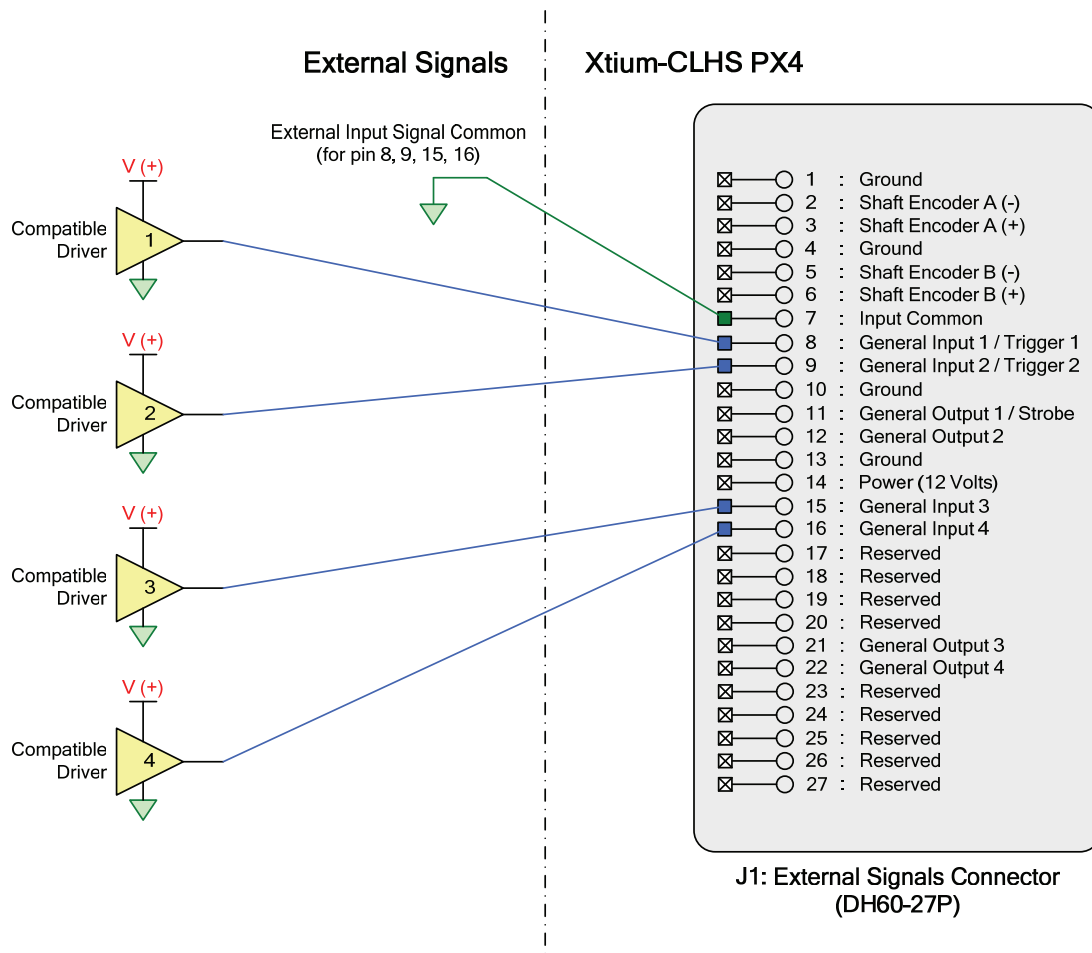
External Signals

Xtium-CLHS PX4

External Input Signal Common
(for pin 8, 9, 15, 16)

V (+)
Compatible Driver
1

V (+)
Compatible Driver
2

V (+)
Compatible Driver
3

V (+)
Compatible Driver
4

1 : Ground
2 : Shaft Encoder A (-)
3 : Shaft Encoder A (+)
4 : Ground
5 : Shaft Encoder B (-)
6 : Shaft Encoder B (+)
7 : Input Common
8 : General Input 1 / Trigger 1
9 : General Input 2 / Trigger 2
10 : Ground
11 : General Output 1 / Strobe
12 : General Output 2
13 : Ground
14 : Power (12 Volts)
15 : General Input 3
16 : General Input 4
17 : Reserved
18 : Reserved
19 : Reserved
20 : Reserved
21 : General Output 3
22 : General Output 4
23 : Reserved
24 : Reserved
25 : Reserved
26 : Reserved
27 : Reserved

J1: External Signals Connector
(DH60-27P)